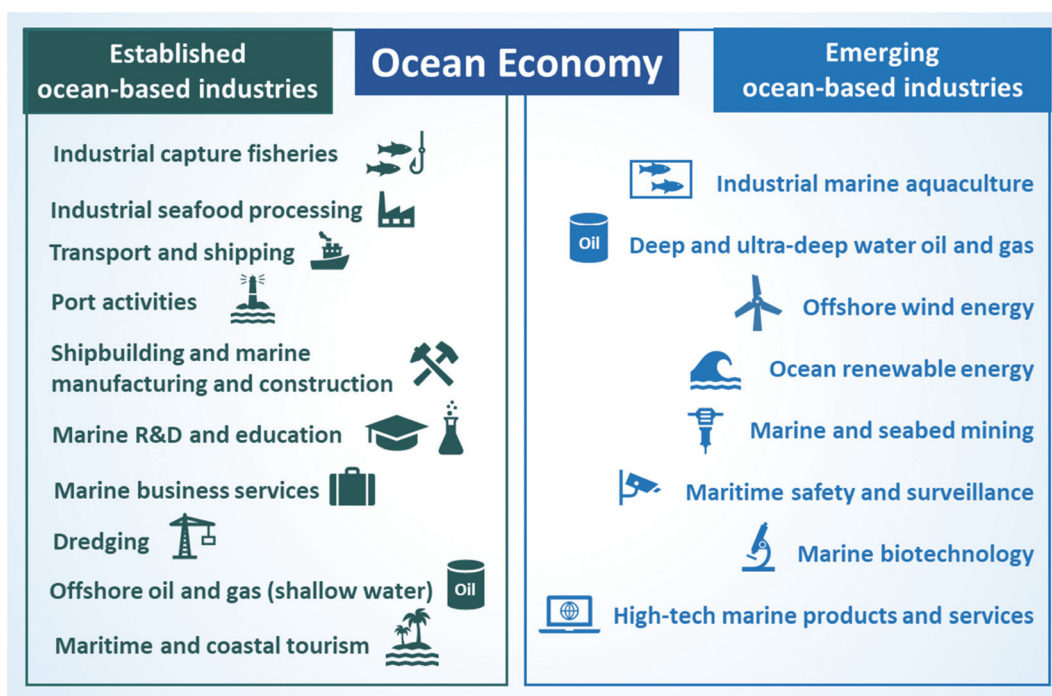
Established ocean-based industries

Ocean Economy

Emerging ocean-based industries

Industrial capture fisheries

Industrial seafood processing

Transport and shipping

Port activities

Shipbuilding and marine manufacturing and construction

Marine R&D and education

Marine business services

Dredging

Offshore oil and gas (shallow water)

Oil

Maritime and coastal tourism

Industrial marine aquaculture

Oil

Deep and ultra-deep water oil and gas

Offshore wind energy

Ocean renewable energy

Marine and seabed mining

Maritime safety and surveillance

Marine biotechnology

High-tech marine products and services